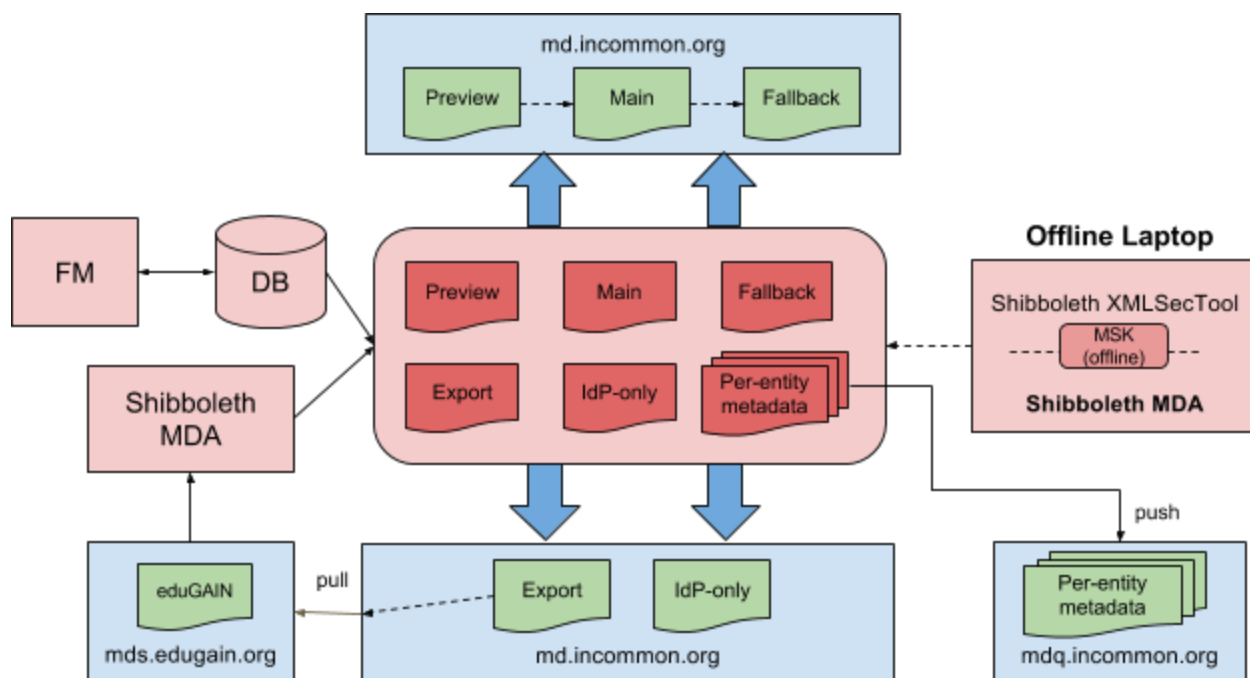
md.incommon.org

Preview

Main

Fallback

FM

DB

Preview

Main

Fallback

Offline Laptop

Shibboleth XMLSecTool

MSK (offline)

Shibboleth MDA

Shibboleth MDA

Export

IdP-only

Per-entity metadata

push

eduGAIN

pull

Export

IdP-only

Per-entity metadata

mds.edugain.org

md.incommon.org

mdq.incommon.org